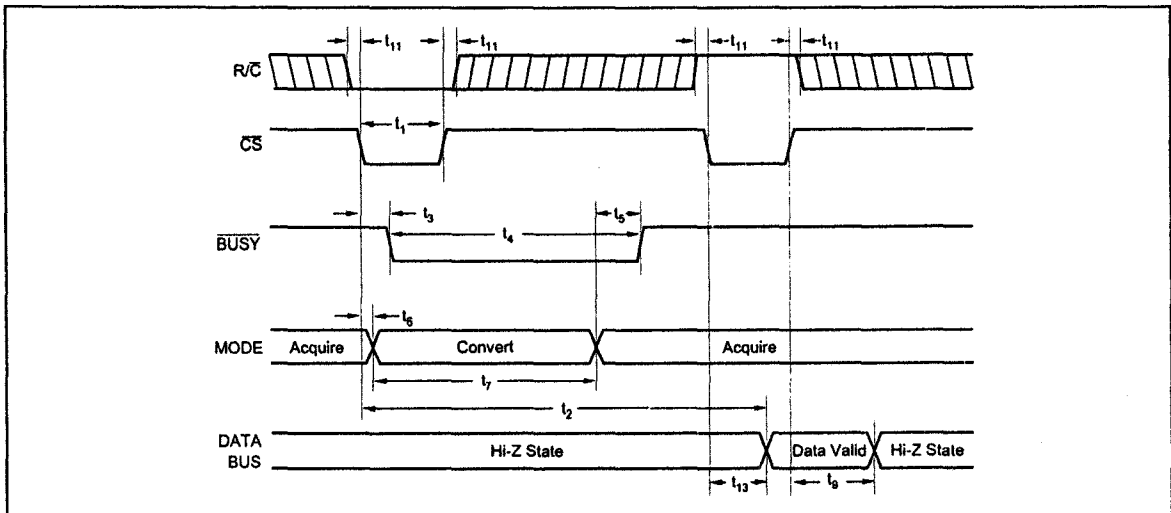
$t_{11}$
$t_{11}$
$t_{11}$
$t_{11}$
$R/\overline{C}$
$t_1$
$\overline{CS}$
$t_3$
$t_4$
$t_5$
$\overline{BUSY}$
$t_6$
MODE
Acquire
Convert
Acquire
$t_7$
$t_2$
DATA BUS
Hi-Z State
Data Valid
Hi-Z State
$t_{13}$
$t_9$